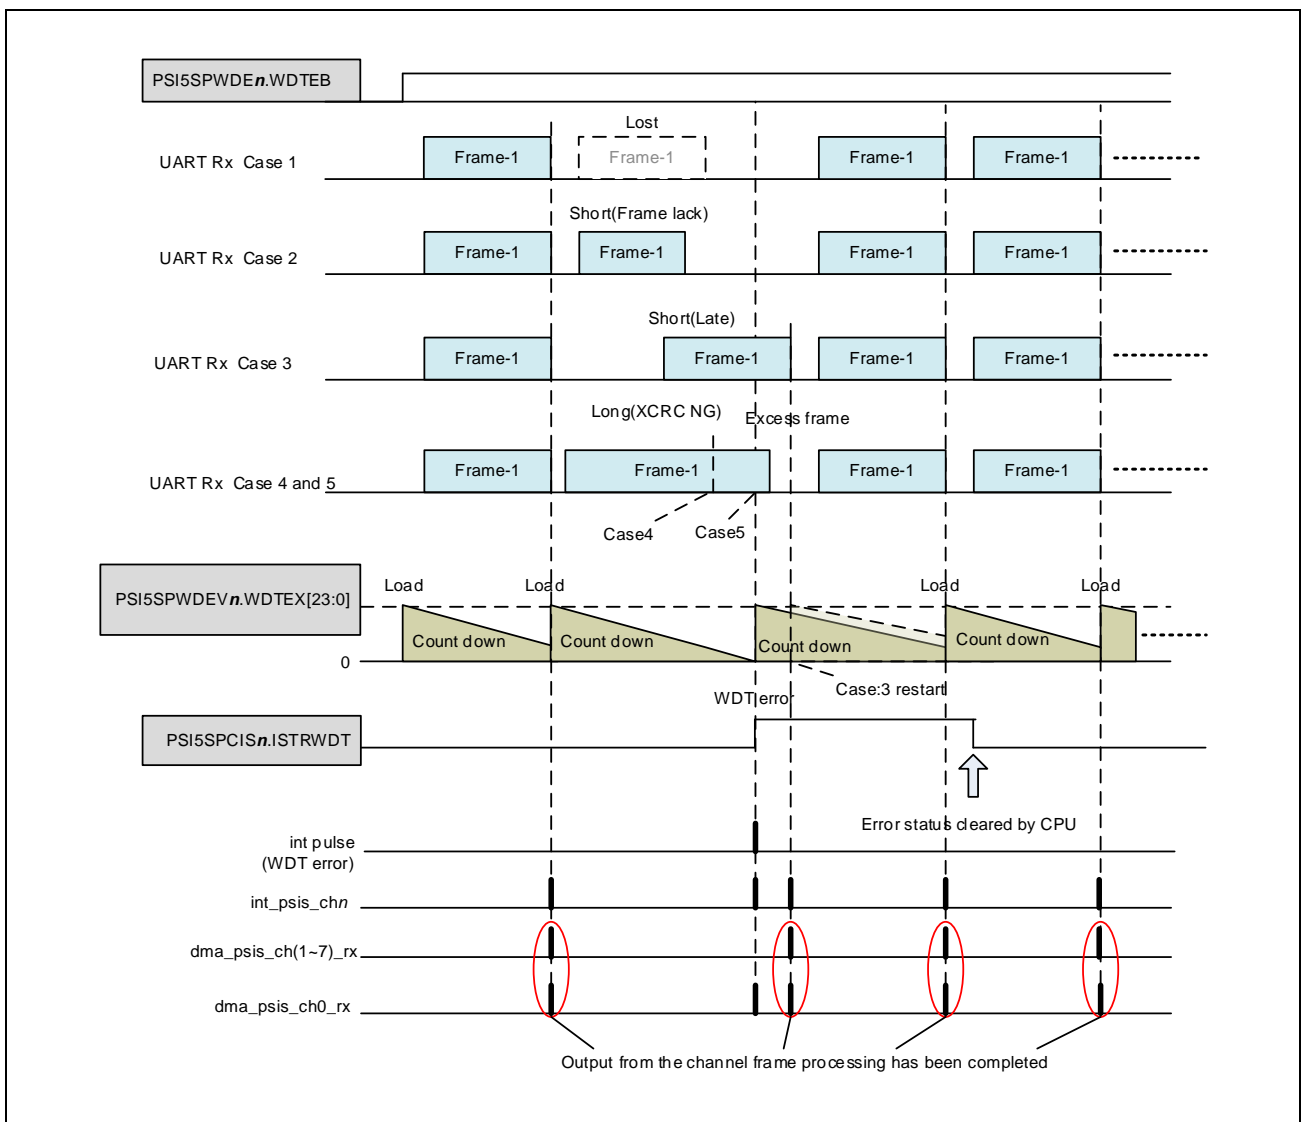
PSI5SPWDE*n*.WDTEB

Lost

UART Rx Case 1

Frame-1

Frame-1

Frame-1

Frame-1

Short(Frame lack)

UART Rx Case 2

Frame-1

Frame-1

Frame-1

Frame-1

Short(Late)

UART Rx Case 3

Frame-1

Frame-1

Frame-1

Frame-1

Long(XCRC NG)

Excess frame

UART Rx Case 4 and 5

Frame-1

Frame-1

Frame-1

Frame-1

Case4

Case5

PSI5SPWDEV*n*.WDTEX[23:0]

Load

Load

Load

Load

Count down

Count down

Count down

Count down

0

Case:3 restart

WDT error

PSI5SPCIS*n*.ISTRWDT

Error status cleared by CPU

int pulse (WDT error)

int_psis_ch*n*

dma_psis_ch(1~7)_rx

dma_psis_ch0_rx

Output from the channel frame processing has been completed